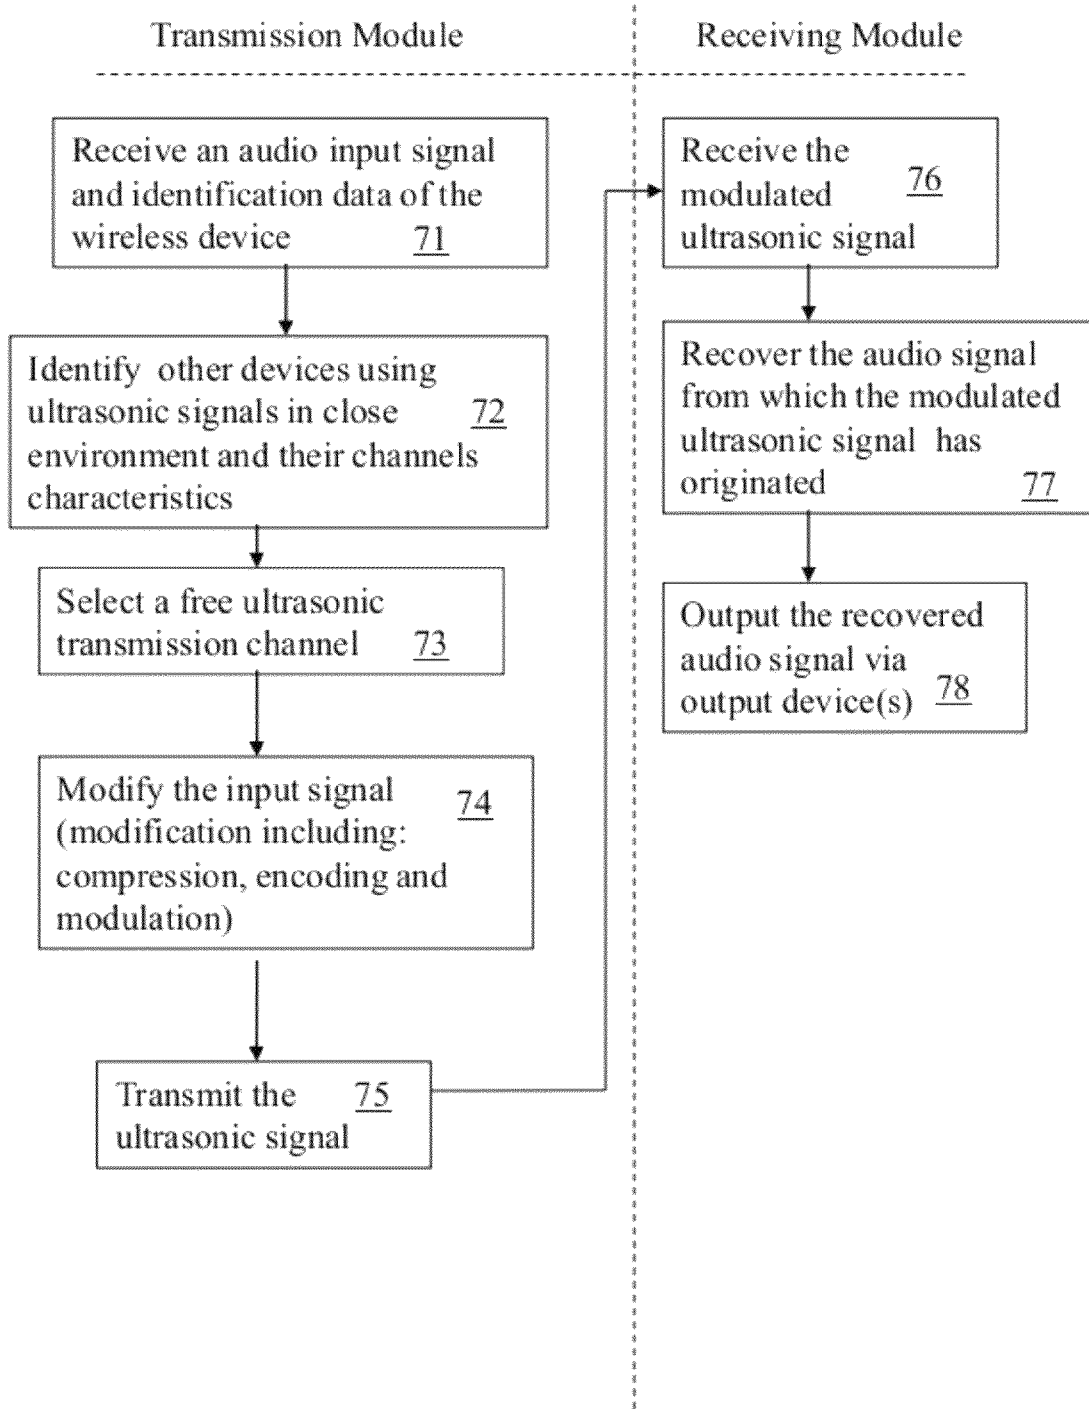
Transmission Module

Receiving Module

Receive an audio input signal and identification data of the wireless device 71

Identify other devices using ultrasonic signals in close environment and their channels characteristics 72

Select a free ultrasonic transmission channel 73

Modify the input signal (modification including: compression, encoding and modulation) 74

Transmit the ultrasonic signal 75

Receive the modulated ultrasonic signal 76

Recover the audio signal from which the modulated ultrasonic signal has originated 77

Output the recovered audio signal via output device(s) 78